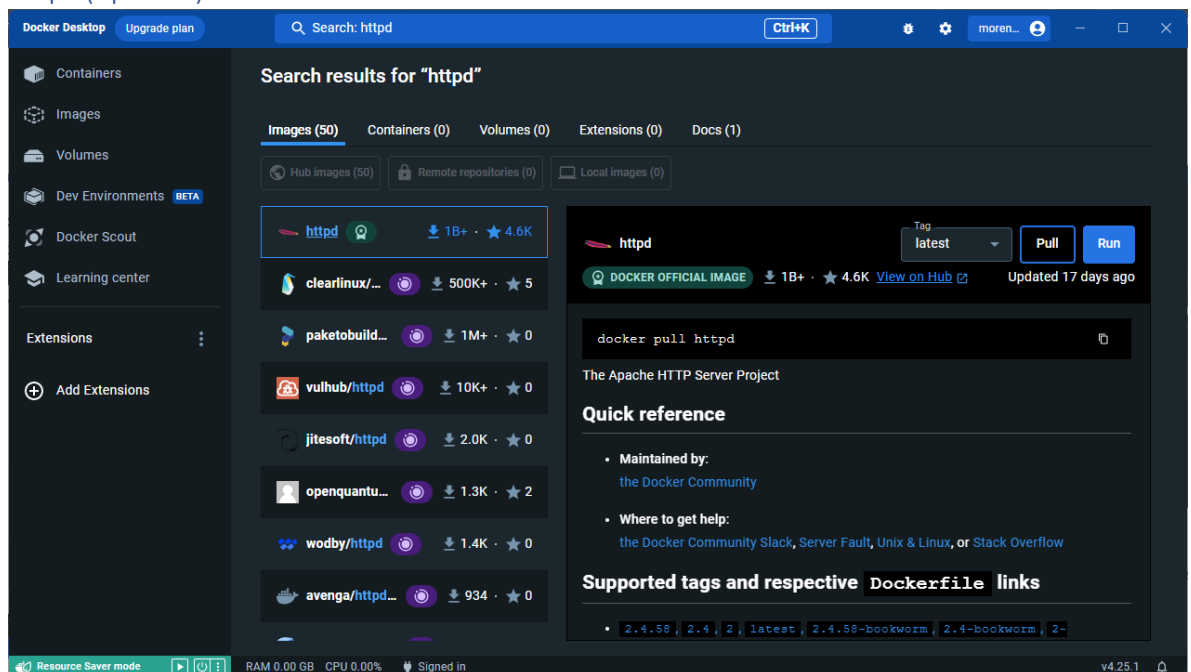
Docker Desktop Upgrade plan
Search: httpd Ctrl+K
moren...

Containers
Images
Volumes
Dev Environments BETA
Docker Scout
Learning center

Extensions
Add Extensions

Search results for “httpd”

Images (50) Containers (0) Volumes (0) Extensions (0) Docs (1)

Hub images (50) Remote repositories (0) Local images (0)

httpd 1B+ · 4.6K
clearlinux/... 500K+ · 5
paketobuild... 1M+ · 0
vulhub/httpd 10K+ · 0
jitesoft/httpd 2.0K · 0
openquantu... 1.3K · 2
wodby/httpd 1.4K · 0
avenga/httpd... 934 · 0

httpd
Tag
latest
Pull Run
DOCKER OFFICIAL IMAGE 1B+ · 4.6K View on Hub Updated 17 days ago

docker pull httpd

The Apache HTTP Server Project

Quick reference

- Maintained by:
the Docker Community

- Where to get help:
the Docker Community Slack, Server Fault, Unix & Linux, or Stack Overflow

Supported tags and respective Dockerfile links

- 2.4.58, 2.4, 2, latest, 2.4.58-bookworm, 2.4-bookworm, 2-

Resource Saver mode RAM 0.00 GB CPU 0.00% Signed in v4.25.1